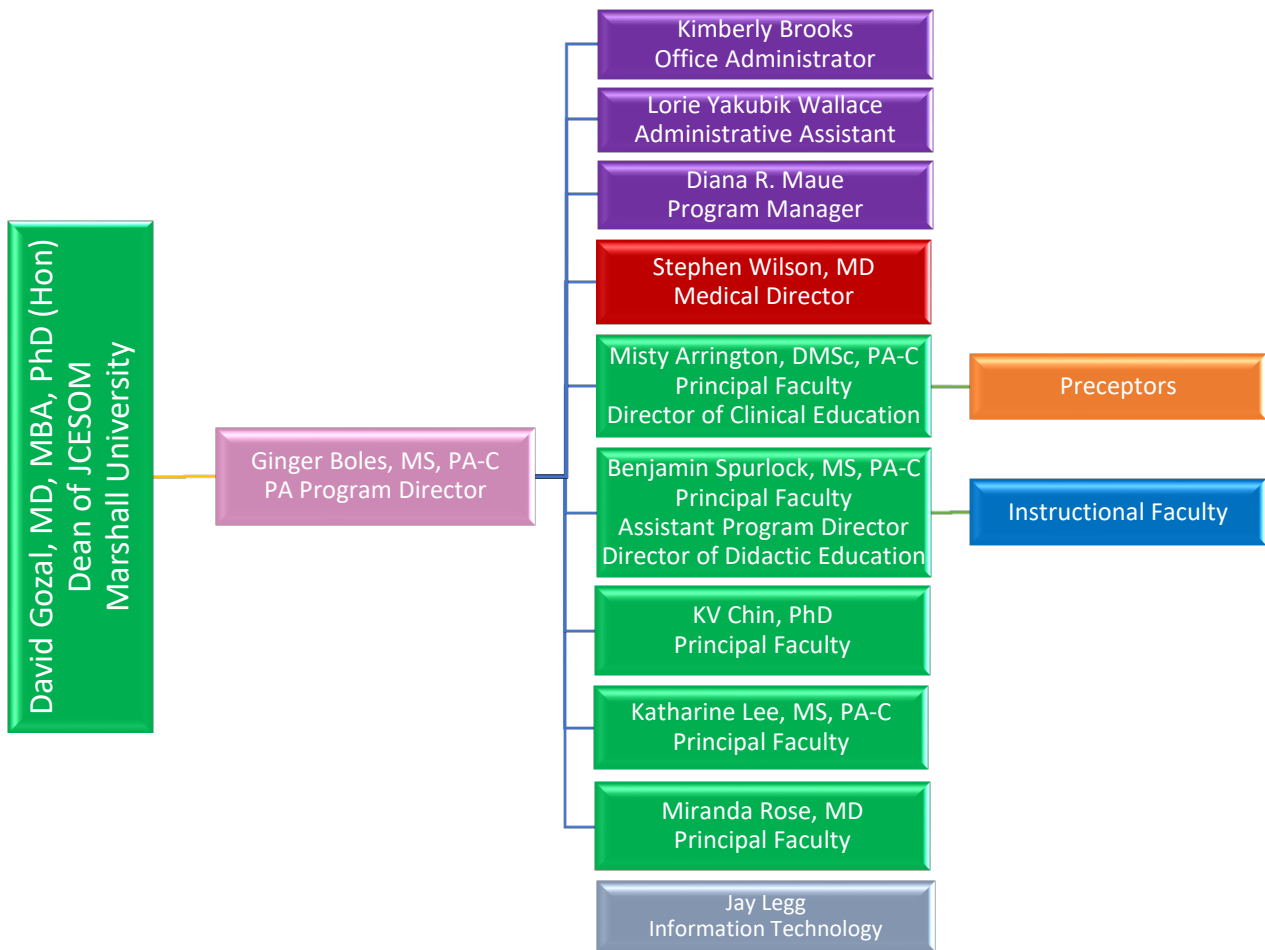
David Gozal, MD, MBA, PhD (Hon)
Dean of JCESOM
Marshall University

Ginger Boles, MS, PA-C
PA Program Director

Kimberly Brooks
Office Administrator

Lorie Yakubik Wallace
Administrative Assistant

Diana R. Maue
Program Manager

Stephen Wilson, MD
Medical Director

Misty Arrington, DMSc, PA-C
Principal Faculty
Director of Clinical Education

Preceptors

Benjamin Spurlock, MS, PA-C
Principal Faculty
Assistant Program Director
Director of Didactic Education

Instructional Faculty

KV Chin, PhD
Principal Faculty

Katharine Lee, MS, PA-C
Principal Faculty

Miranda Rose, MD
Principal Faculty

Jay Legg
Information Technology